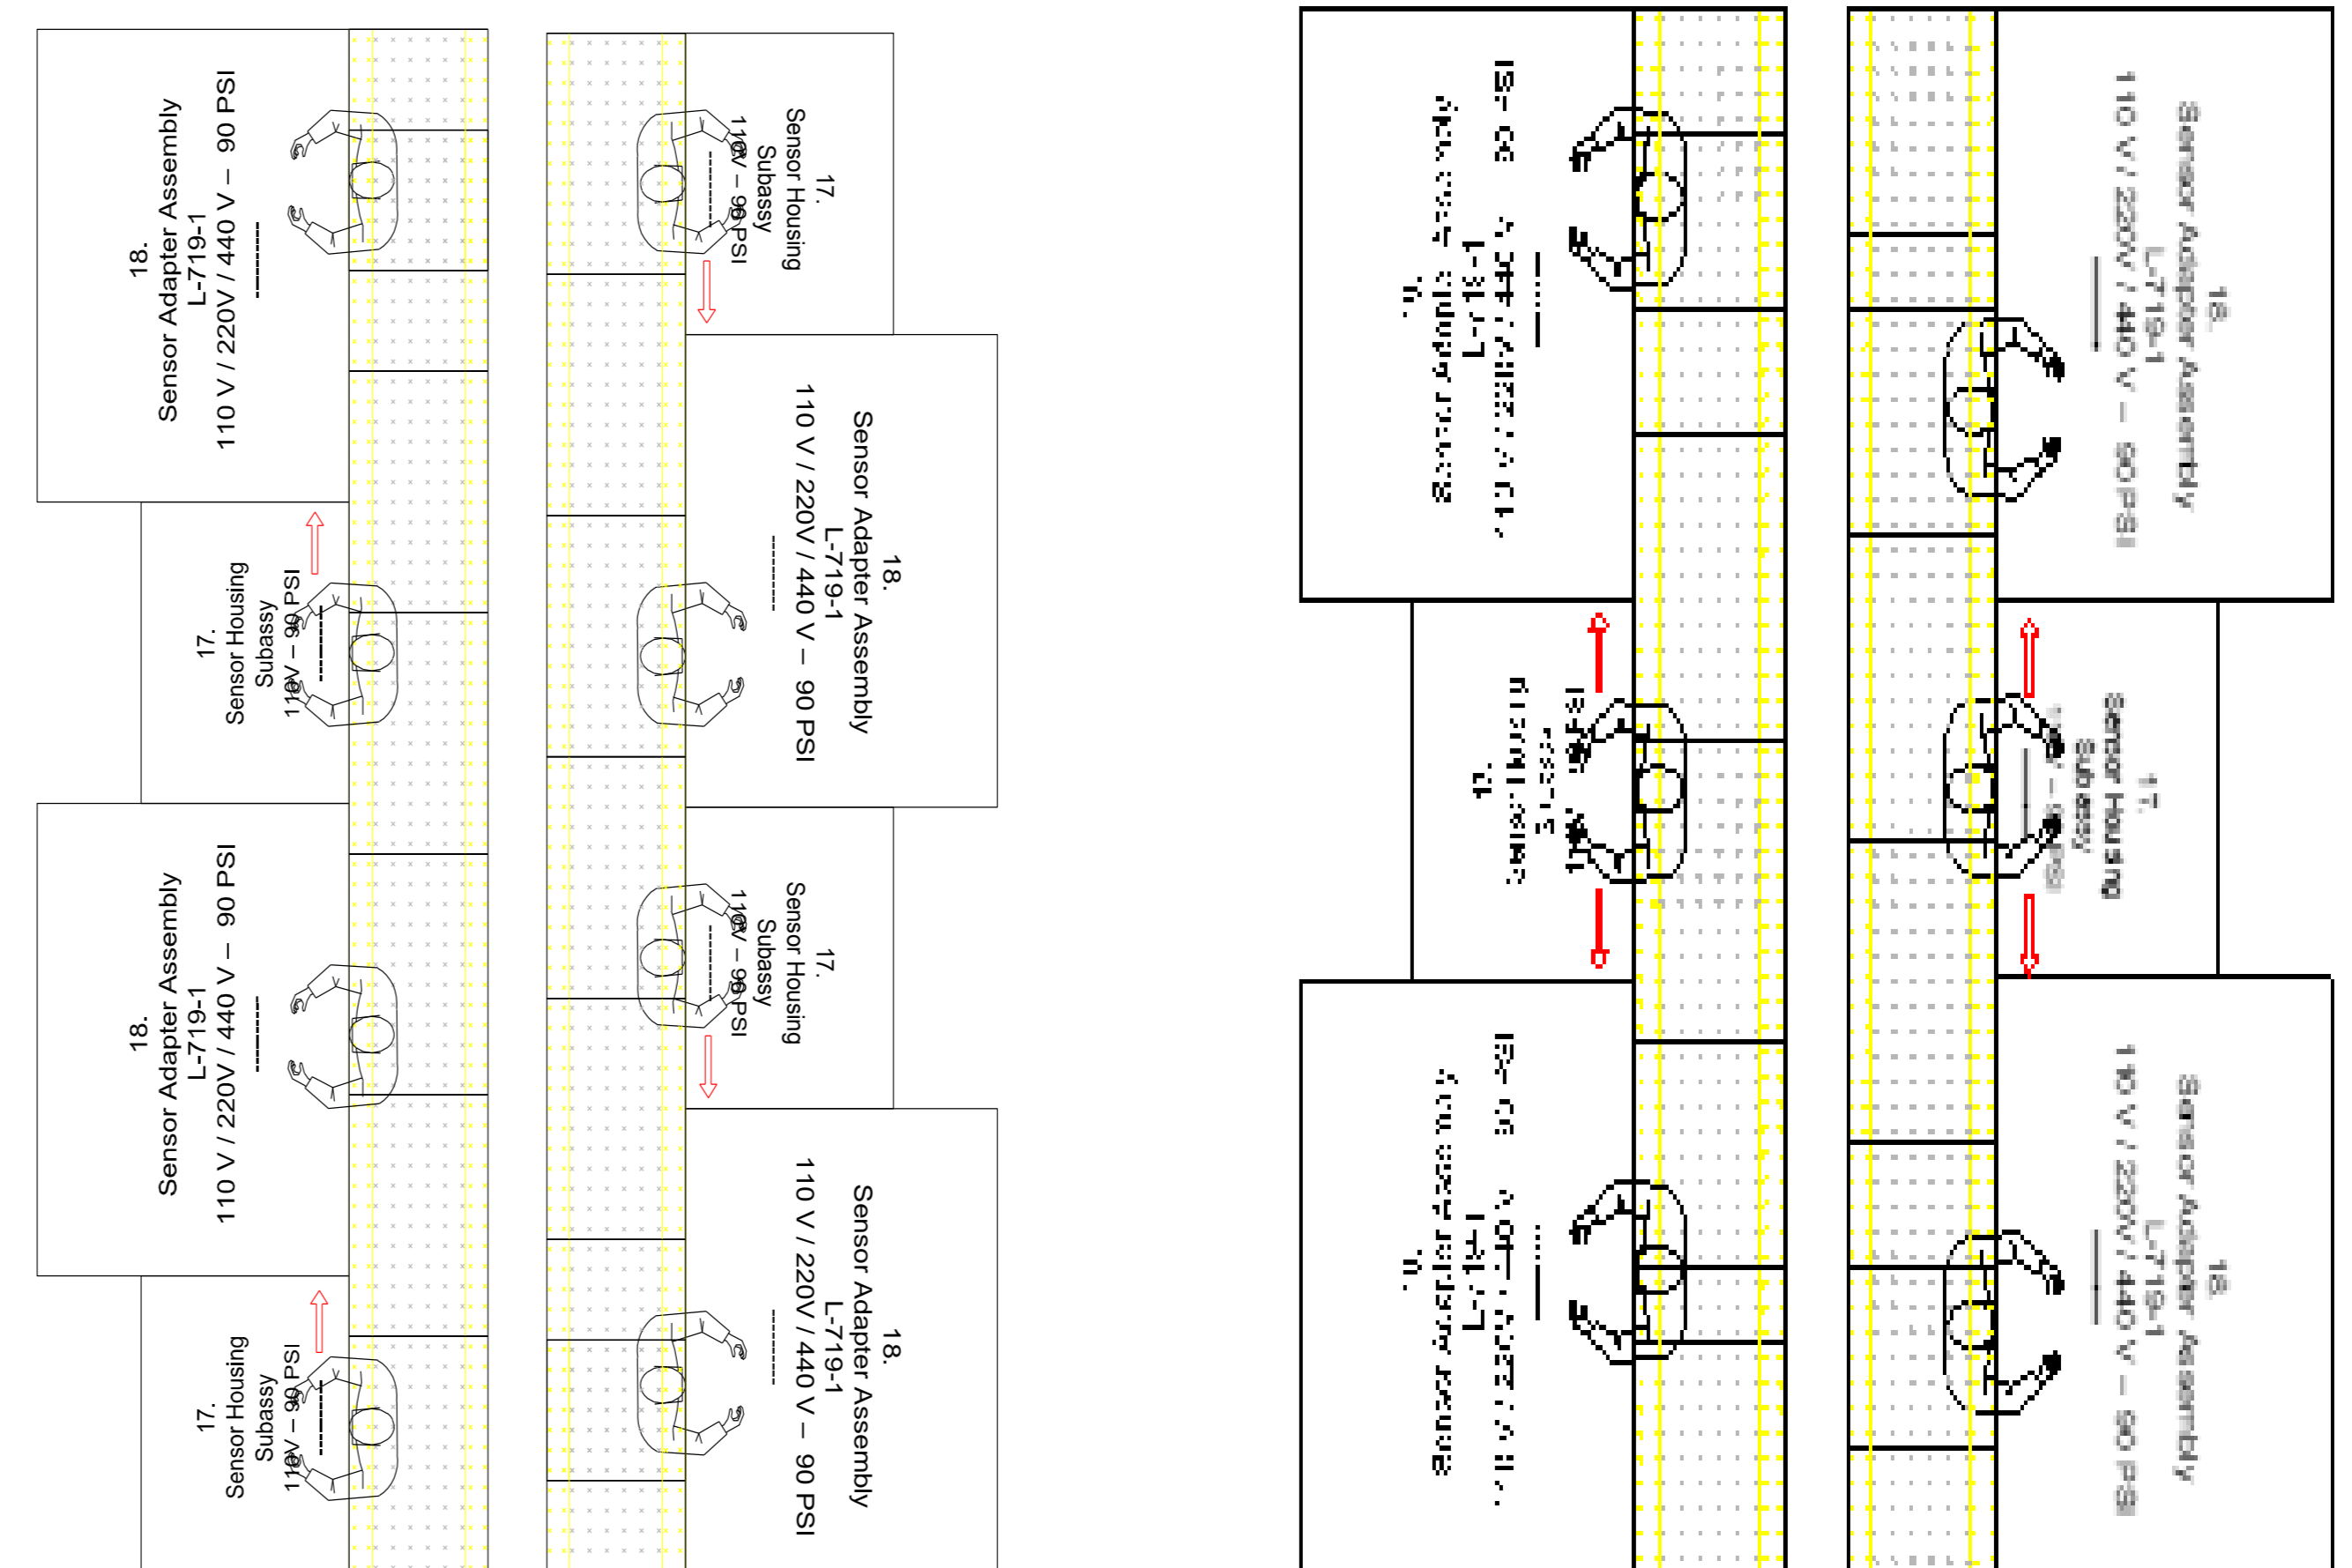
18.
Sensor Adapter Assembly
L-719-1
110 V / 220V / 440 V – 90 PSI

17.
Sensor Housing
Subassy
110V – 90 PSI

18.
Sensor Adapter Assembly
L-719-1
110 V / 220V / 440 V – 90 PSI

17.
Sensor Housing
Subassy
110V – 90 PSI

17.
Sensor Housing
Subassy
110V – 90 PSI

18.
Sensor Adapter Assembly
L-719-1
110 V / 220V / 440 V – 90 PSI

17.
Sensor Housing
Subassy
110V – 90 PSI

18.
Sensor Adapter Assembly
L-719-1
110 V / 220V / 440 V – 90 PSI

18.
Sensor Adapter Assembly
L-719-1
110 V / 220V / 440 V – 90 PSI

17.
Sensor Housing
Subassy
110V – 90 PSI

18.
Sensor Adapter Assembly
L-719-1
110 V / 220V / 440 V – 90 PSI

18.
Sensor Adapter Assembly
L-719-1
110 V / 220V / 440 V – 90 PSI

17.
Sensor Housing
Subassy
110V – 90 PSI

18.
Sensor Adapter Assembly
L-719-1
110 V / 220V / 440 V – 90 PSI